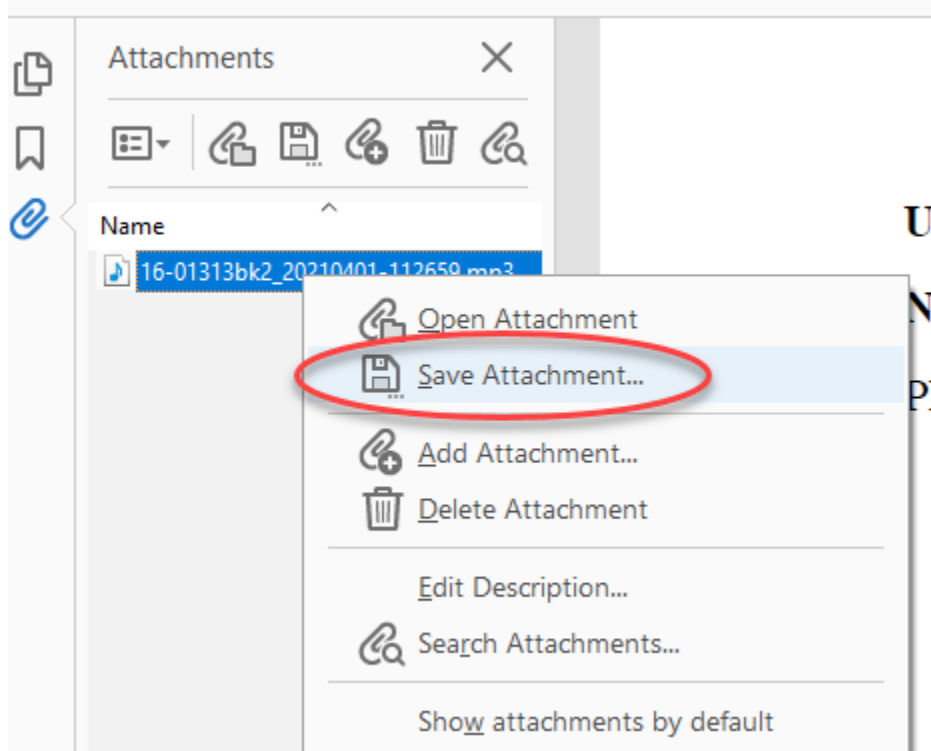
Attachments

Name

16-01313bk2_20210401-112659.mp3

Open Attachment

Save Attachment...

Add Attachment...

Delete Attachment

Edit Description...

Search Attachments...

Show attachments by default

U

N

P